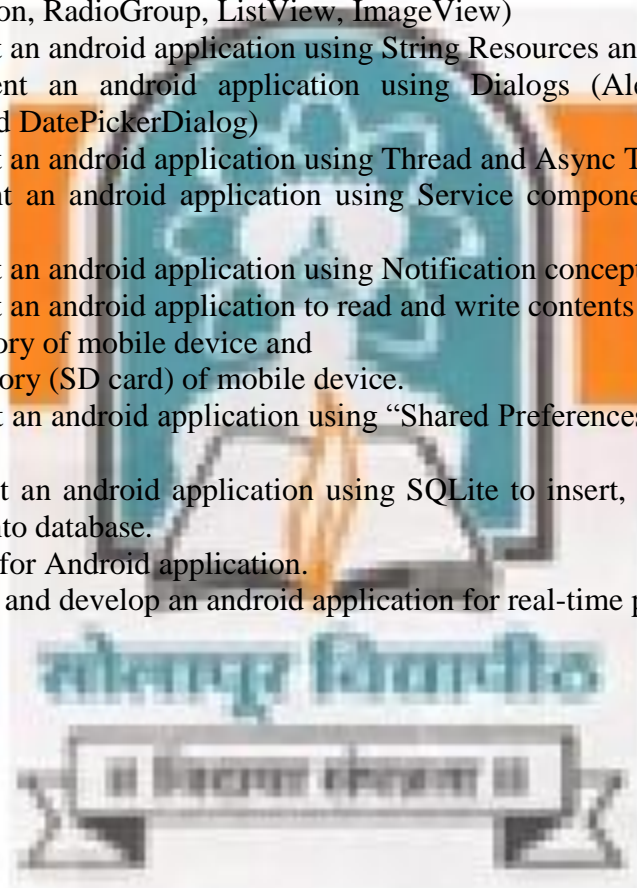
on, RadioGroup, ListView, ImageView)
t an android application using String Resources an
ent an android application using Dialogs (Ale
d DatePickerDialog)
t an android application using Thread and Async T
t an android application using Service compone

t an android application using Notification concept
t an android application to read and write contents
ory of mobile device and
ory (SD card) of mobile device.
t an android application using "Shared Preferences

t an android application using SQLite to insert,
to database.
for Android application.
and develop an android application for real-time p

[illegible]

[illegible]